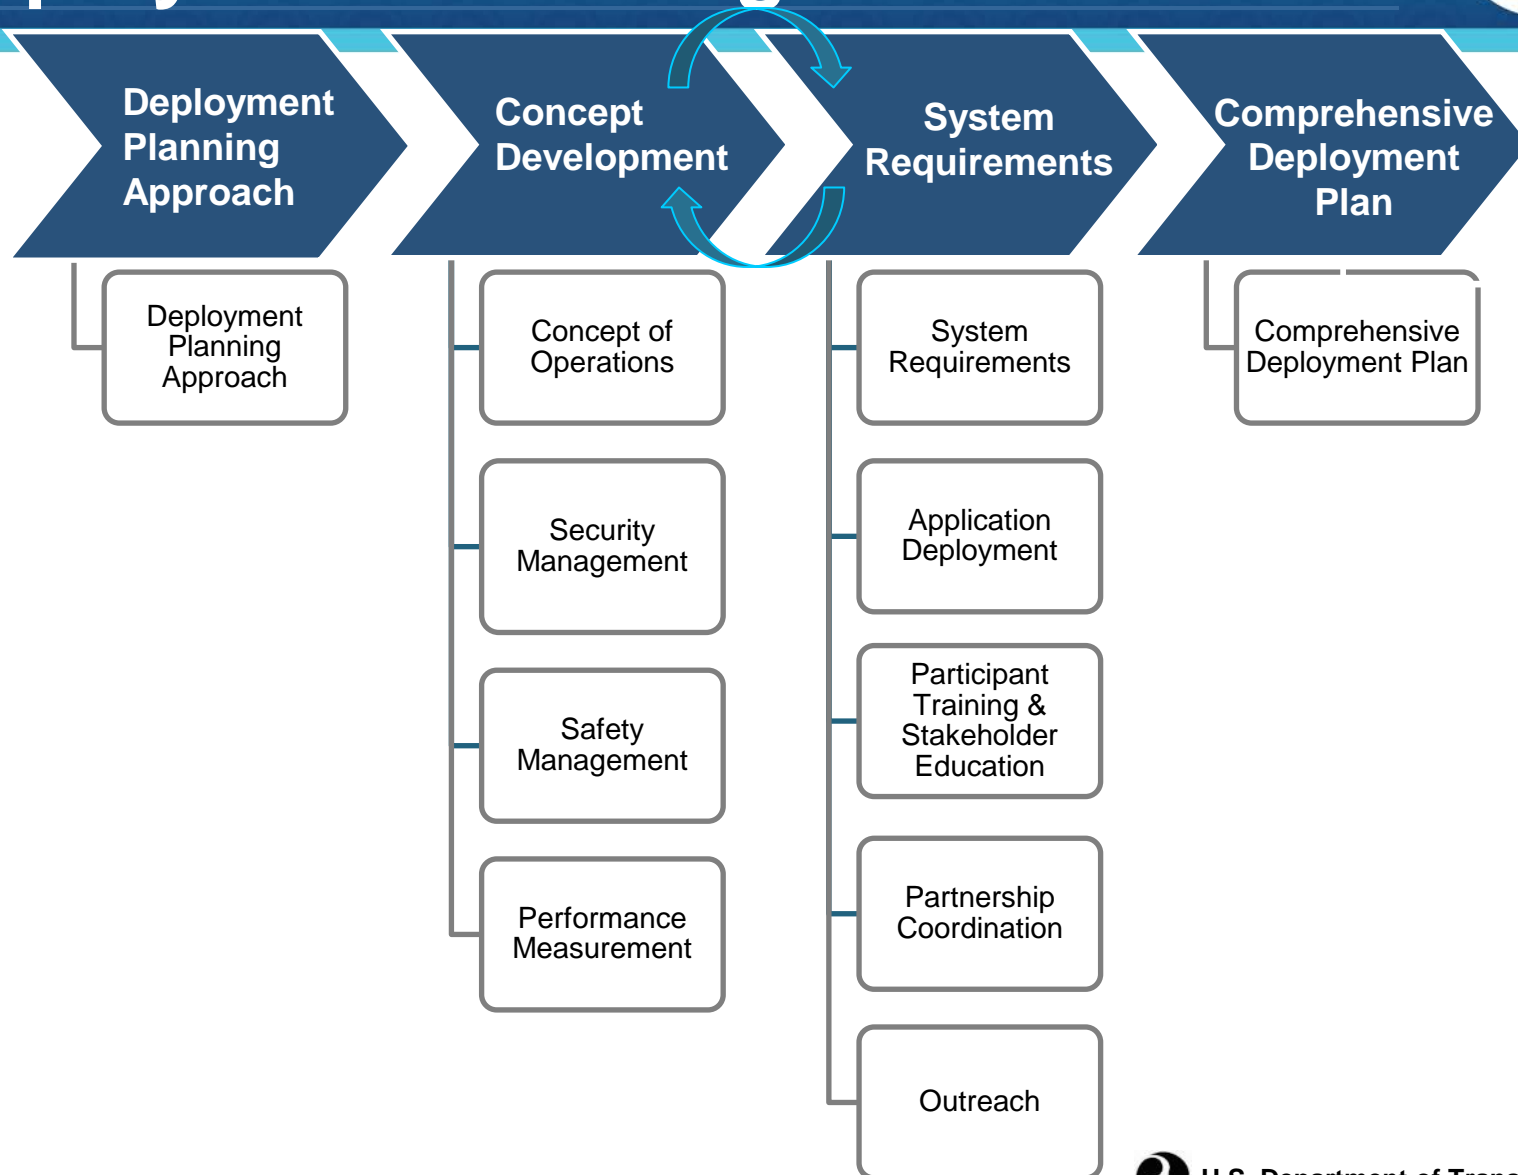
Deployment Planning Approach

Concept Development

System Requirements

Comprehensive Deployment Plan

Deployment Planning Approach

Concept of Operations

Security Management

Safety Management

Performance Measurement

System Requirements

Application Deployment

Participant Training & Stakeholder Education

Partnership Coordination

Outreach

Comprehensive Deployment Plan

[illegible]